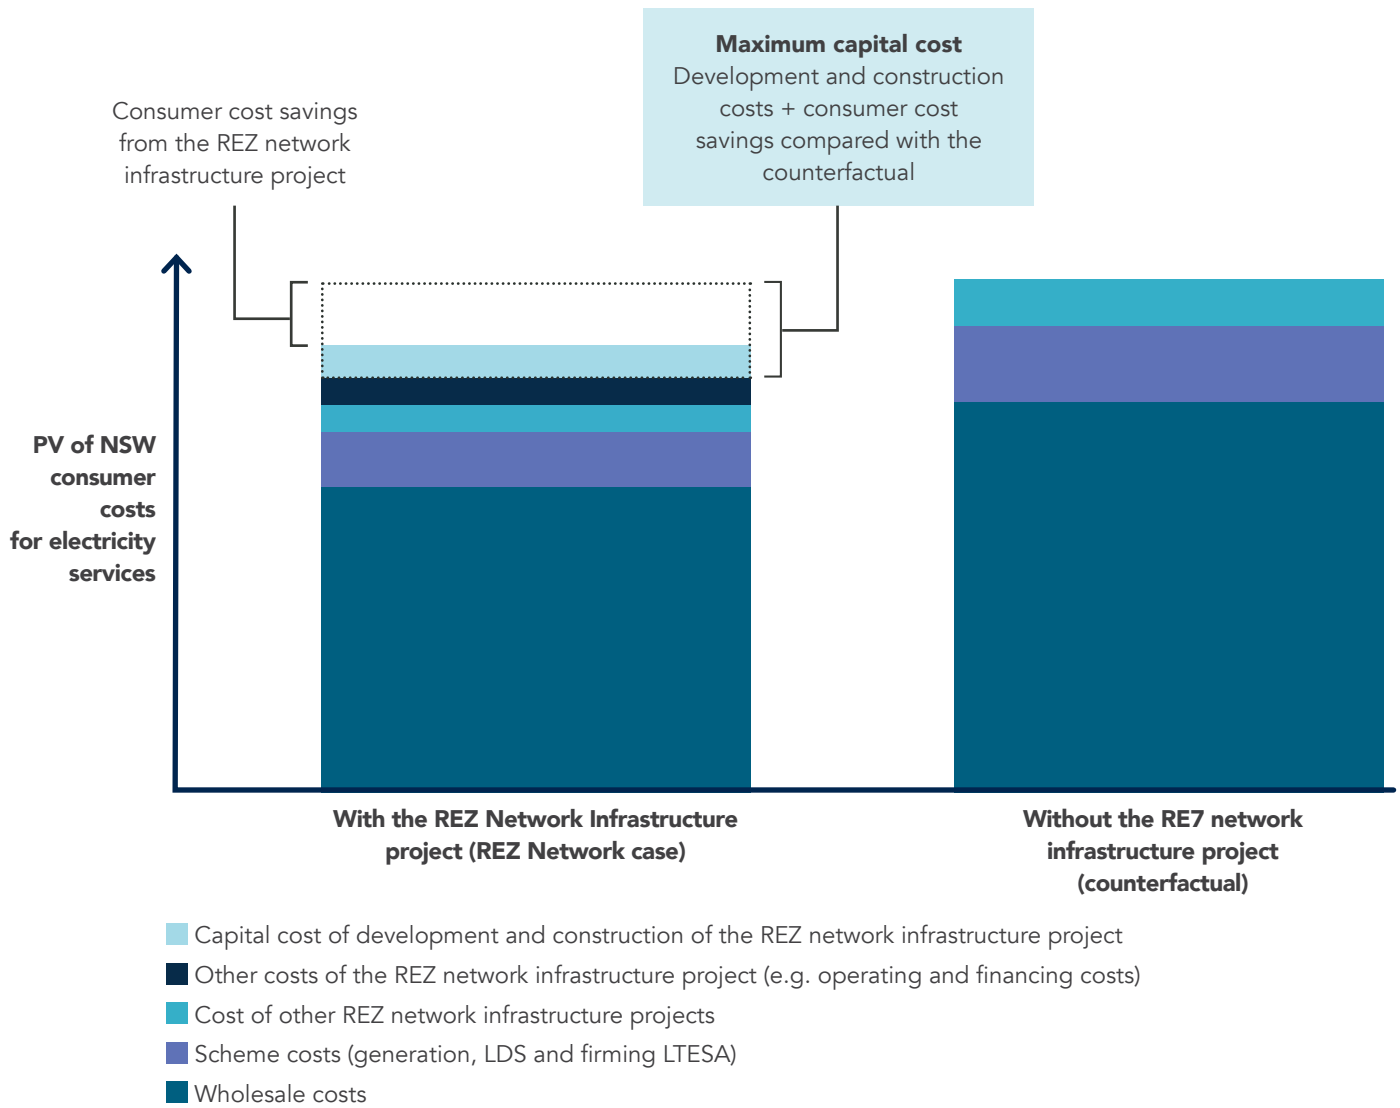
Maximum capital cost
Development and construction costs + consumer cost savings compared with the counterfactual

Consumer cost savings from the REZ network infrastructure project

PV of NSW consumer costs for electricity services

With the REZ Network Infrastructure project (REZ Network case)

Without the RE7 network infrastructure project (counterfactual)

Capital cost of development and construction of the REZ network infrastructure project
Other costs of the REZ network infrastructure project (e.g. operating and financing costs)
Cost of other REZ network infrastructure projects
Scheme costs (generation, LDS and firming LTESA)
Wholesale costs